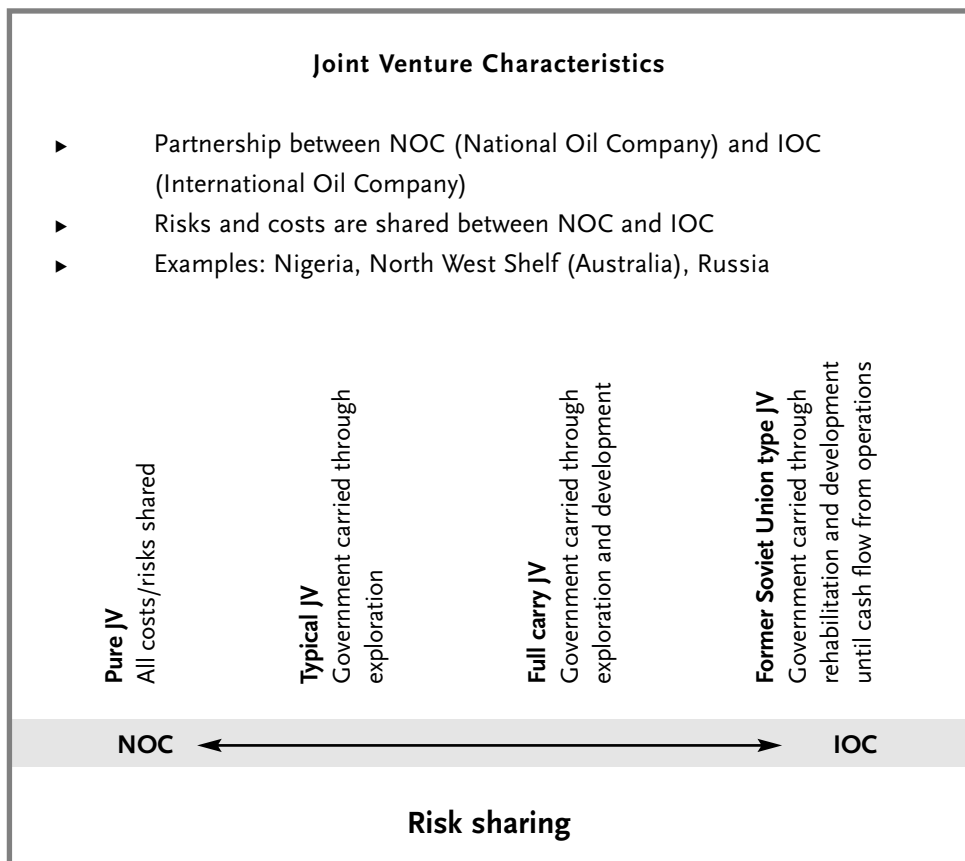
**Joint Venture Characteristics**

- Partnership between NOC (National Oil Company) and IOC (International Oil Company)
- Risks and costs are shared between NOC and IOC
- Examples: Nigeria, North West Shelf (Australia), Russia

**Pure JV**
All costs/risks shared

**Typical JV**
Government carried through exploration

**Full carry JV**
Government carried through exploration and development

**Former Soviet Union type JV**
Government carried through rehabilitation and development until cash flow from operations

NOC IOC

**Risk sharing**